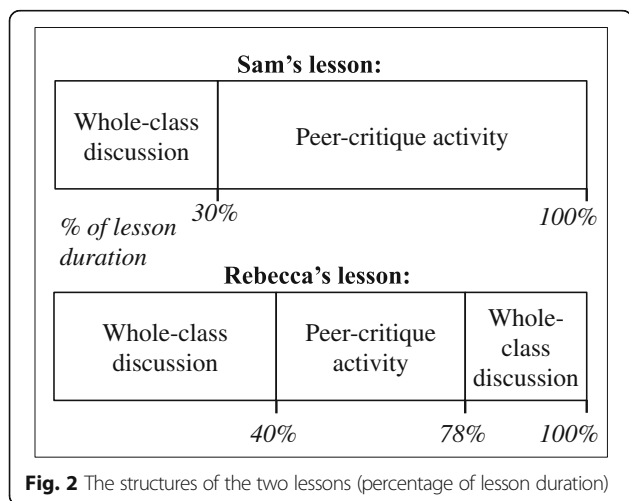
Sam's lesson:

Whole-class discussion

Peer-critique activity

30%

100%

% of lesson duration

Rebecca's lesson:

Whole-class discussion

Peer-critique activity

Whole-class discussion

40%

78%

100%

**Fig. 2** The structures of the two lessons (percentage of lesson duration)